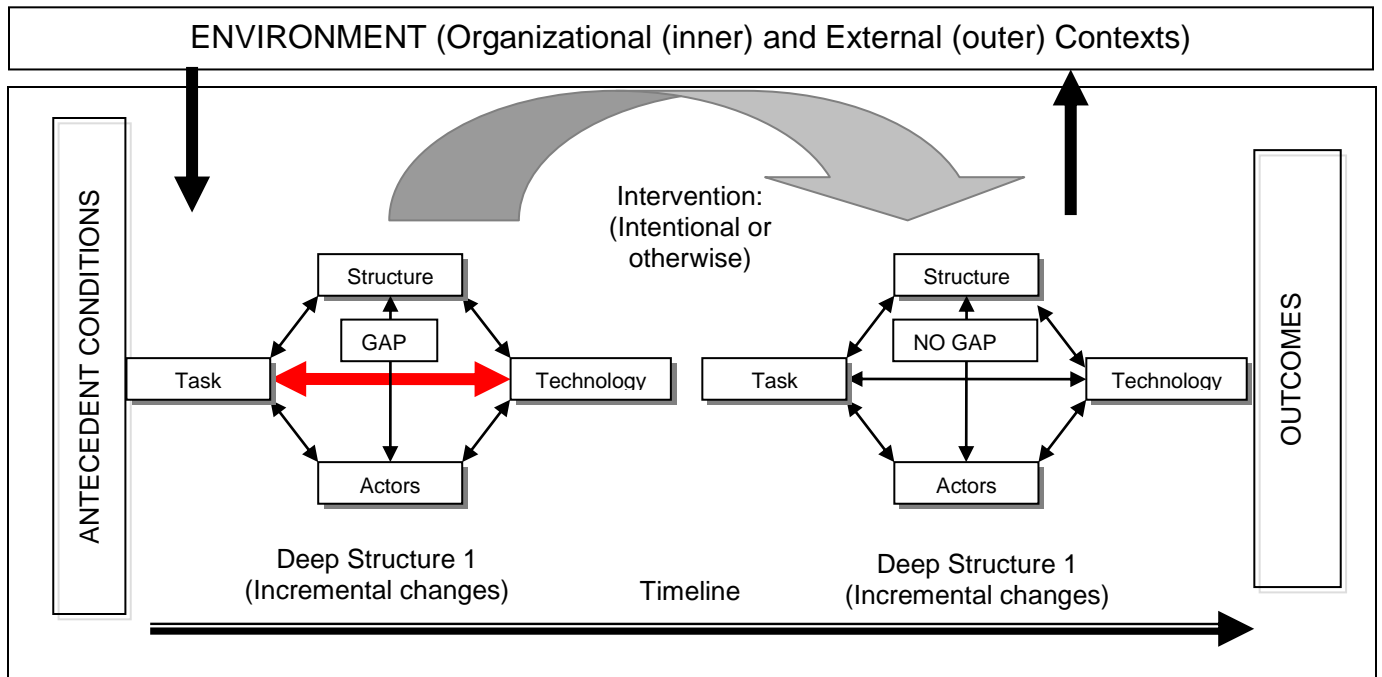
ENVIRONMENT (Organizational (inner) and External (outer) Contexts)

ANTECEDENT CONDITIONS

Intervention: (Intentional or otherwise)

Structure
GAP
Task
Technology
Actors

Deep Structure 1 (Incremental changes)

Structure
NO GAP
Task
Technology
Actors

Deep Structure 1 (Incremental changes)

Timeline

OUTCOMES